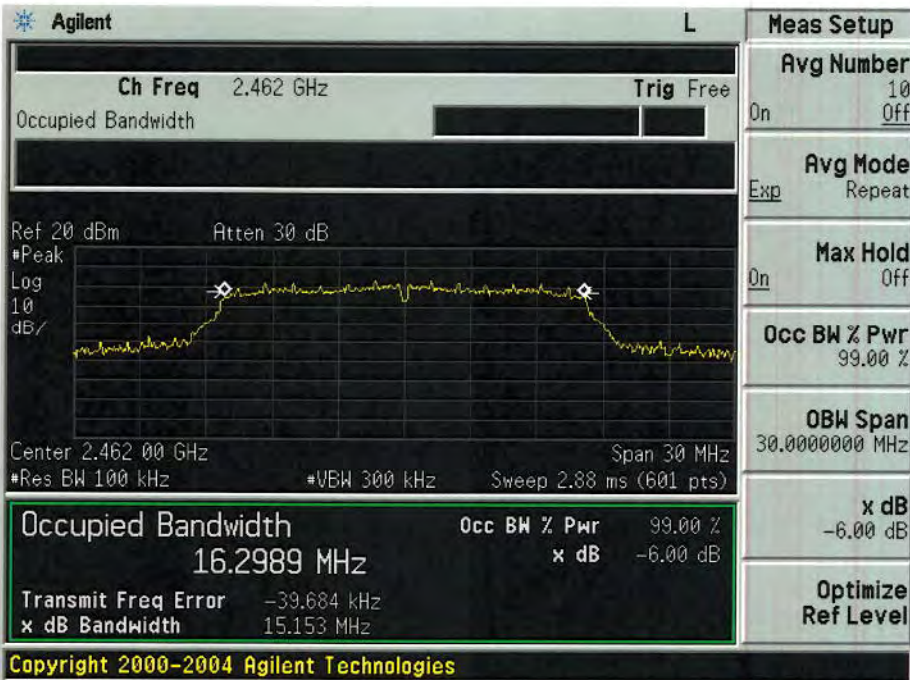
Agilent L

Ch Freq 2.462 GHz Trig Free

Occupied Bandwidth

Ref 20 dBm Atten 30 dB
#Peak
Log
10
dB/

Center 2.462 00 GHz Span 30 MHz
#Res BW 100 kHz #VBW 300 kHz Sweep 2.88 ms (601 pts)

Occupied Bandwidth
16.2989 MHz

Occ BW % Pwr 99.00 %
x dB -6.00 dB

Transmit Freq Error -39.684 kHz
x dB Bandwidth 15.153 MHz

Copyright 2000-2004 Agilent Technologies

Meas Setup

Avg Number
10
On Off

Avg Mode
Exp Repeat

Max Hold
On Off

Occ BW % Pwr
99.00 %

OBW Span
30.0000000 MHz

x dB
-6.00 dB

Optimize
Ref Level